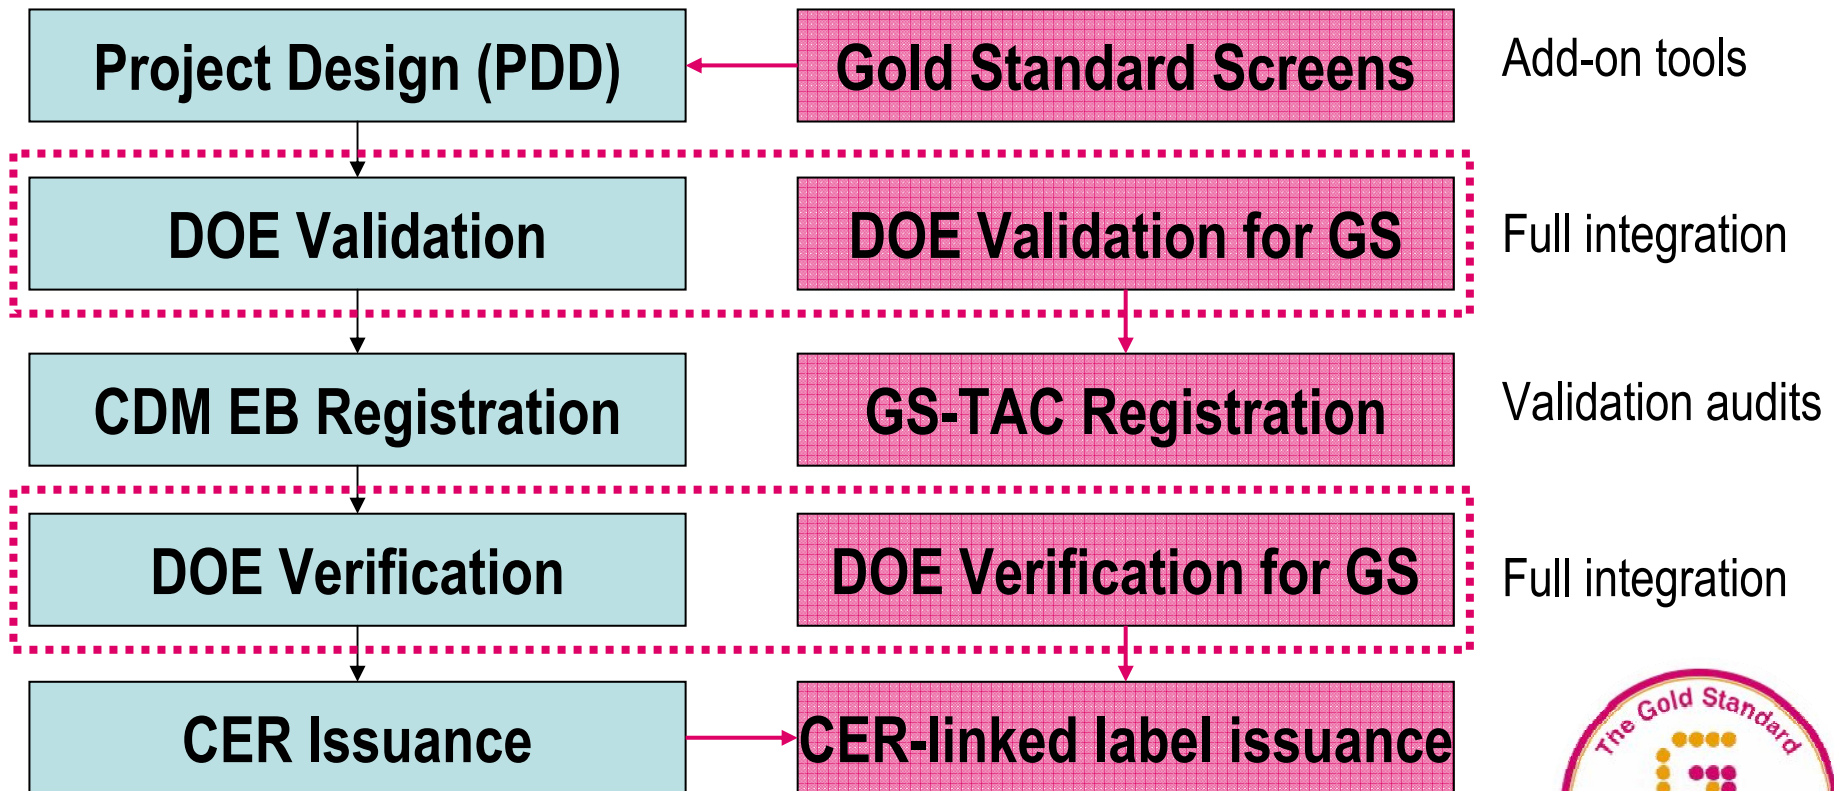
Project Design (PDD)

Gold Standard Screens

Add-on tools

DOE Validation

DOE Validation for GS

Full integration

CDM EB Registration

GS-TAC Registration

Validation audits

DOE Verification

DOE Verification for GS

Full integration

CER Issuance

CER-linked label issuance

The Gold Standard